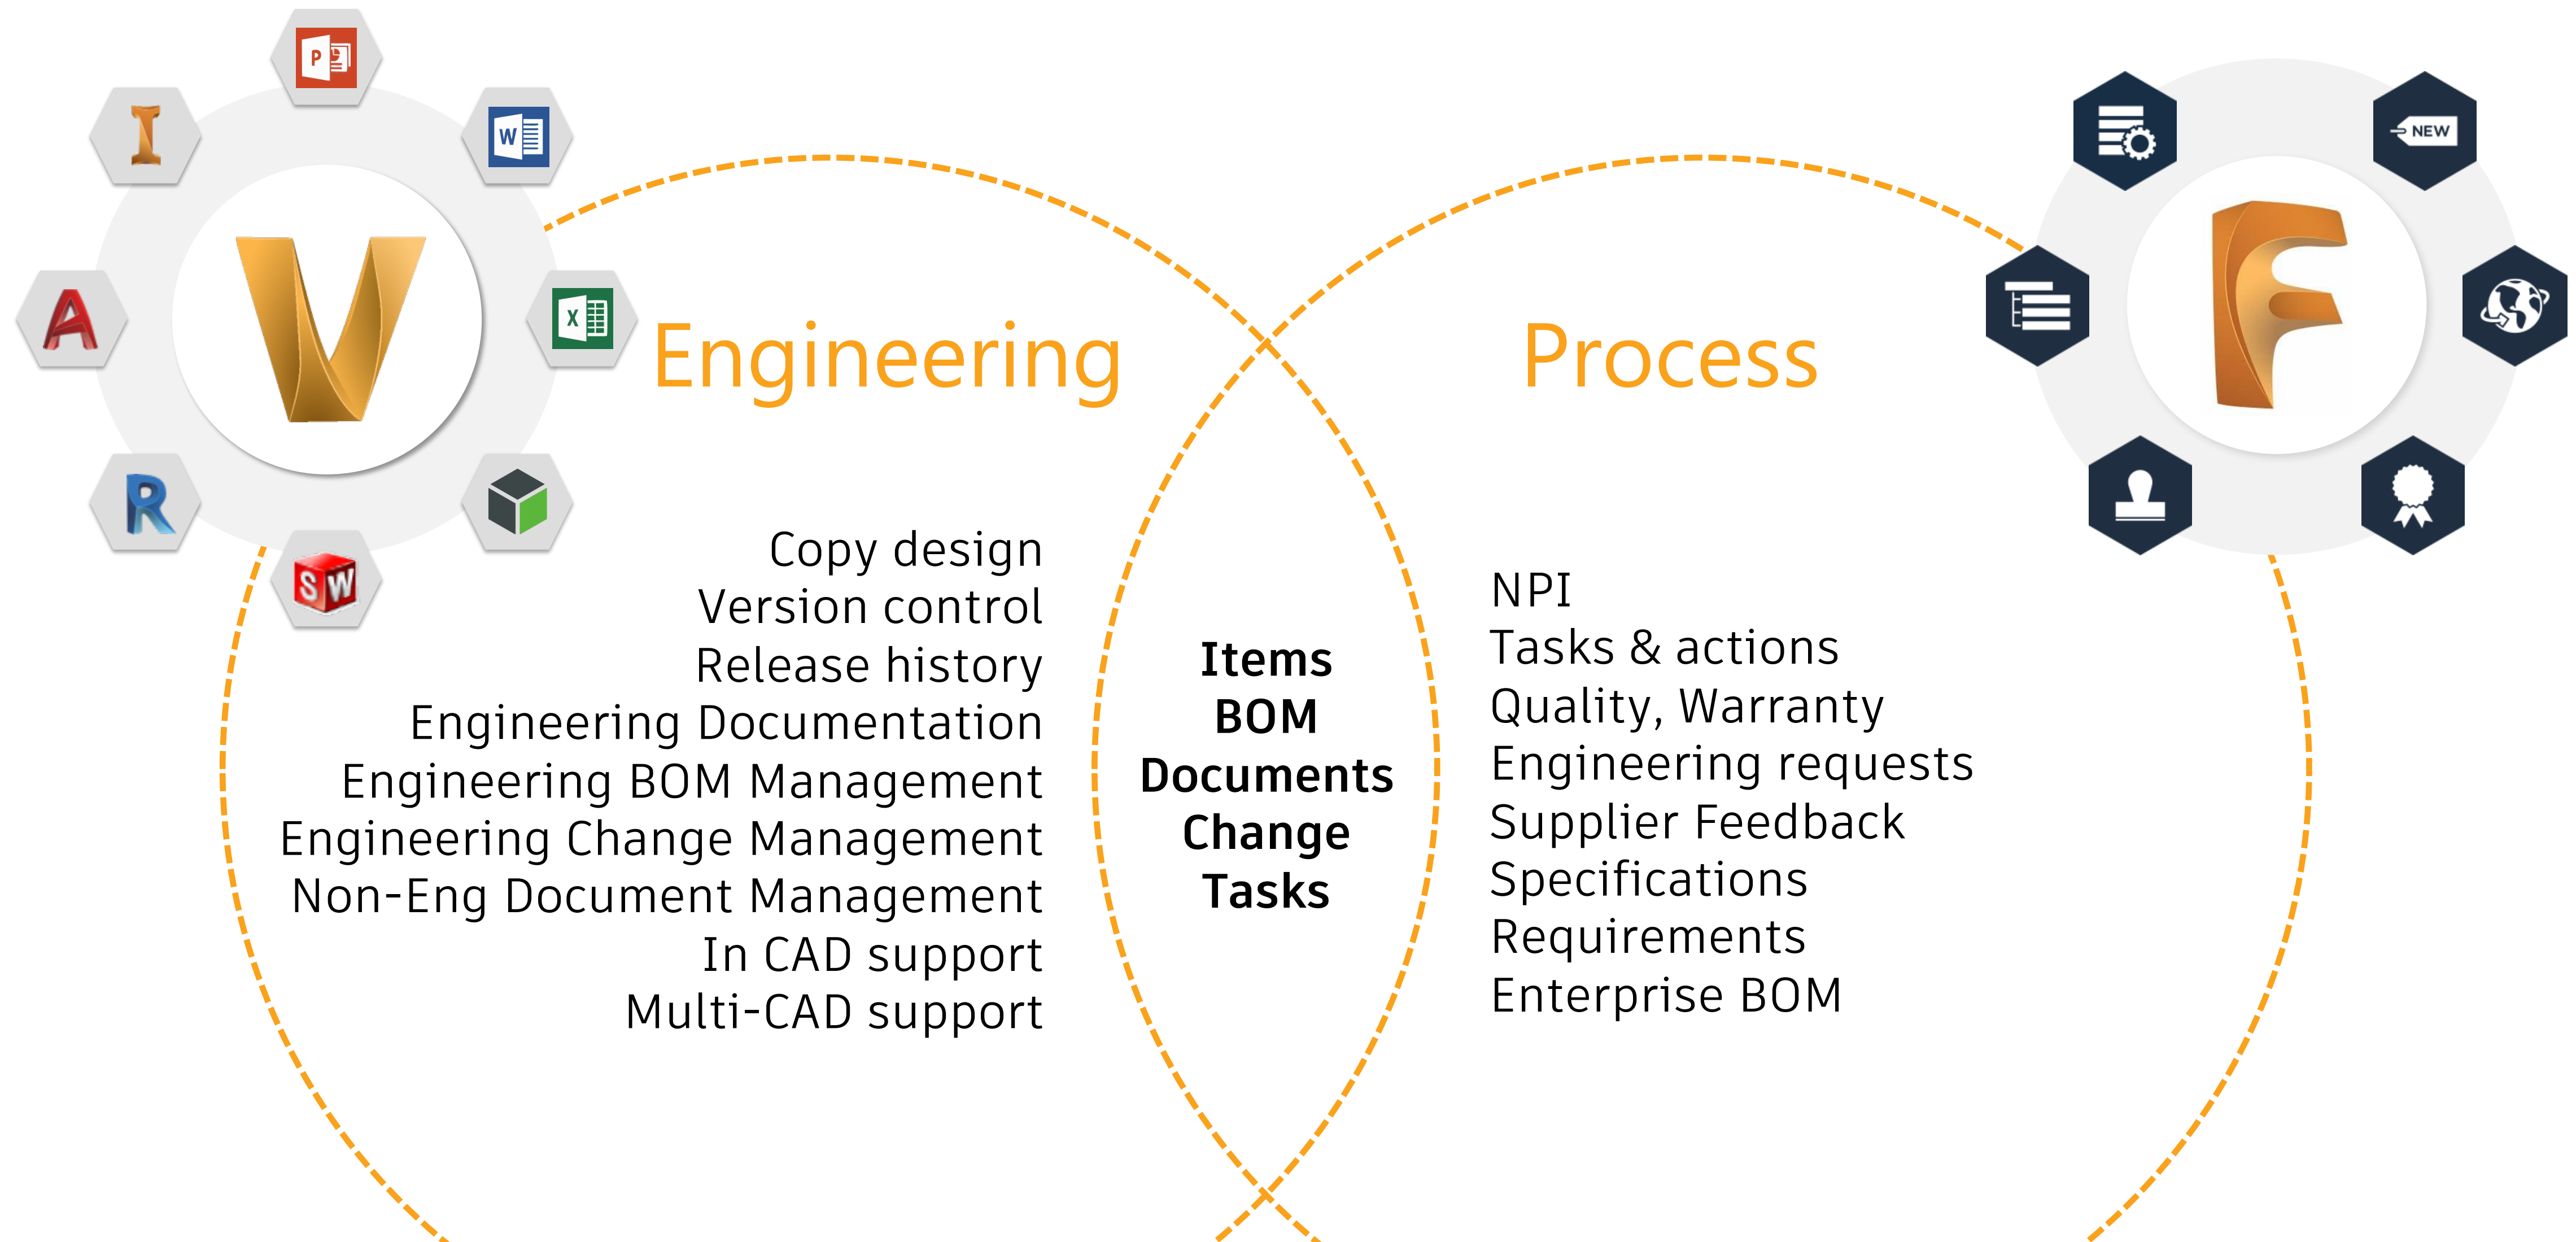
Engineering

Process

Copy design
Version control
Release history
Engineering Documentation
Engineering BOM Management
Engineering Change Management
Non-Eng Document Management
In CAD support
Multi-CAD support

Items
BOM
Documents
Change
Tasks

NPI
Tasks & actions
Quality, Warranty
Engineering requests
Supplier Feedback
Specifications
Requirements
Enterprise BOM

NEW